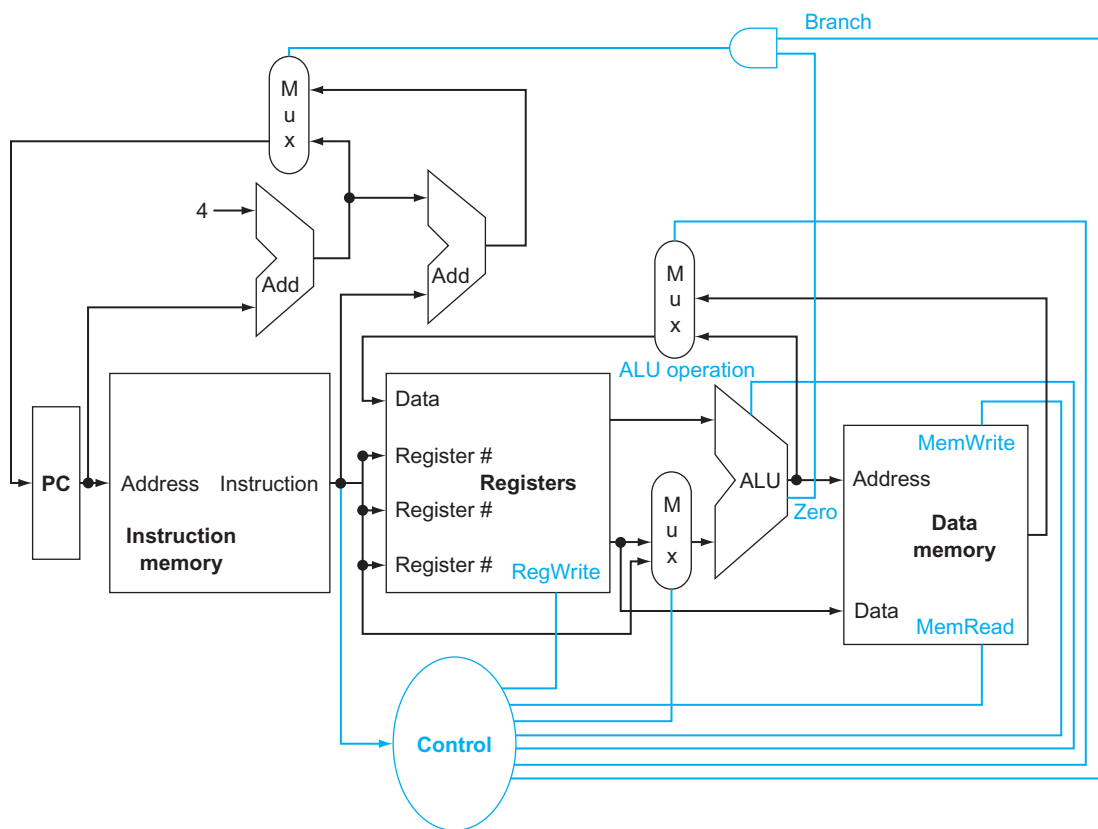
Branch

M
u
x

4

Add

Add

M
u
x

ALU operation

Data

Register #

Registers

Register #

Register #

RegWrite

M
u
x

ALU

Zero

MemWrite

Address

Data
memory

Data

MemRead

PC

Address

Instruction

Instruction
memory

Control